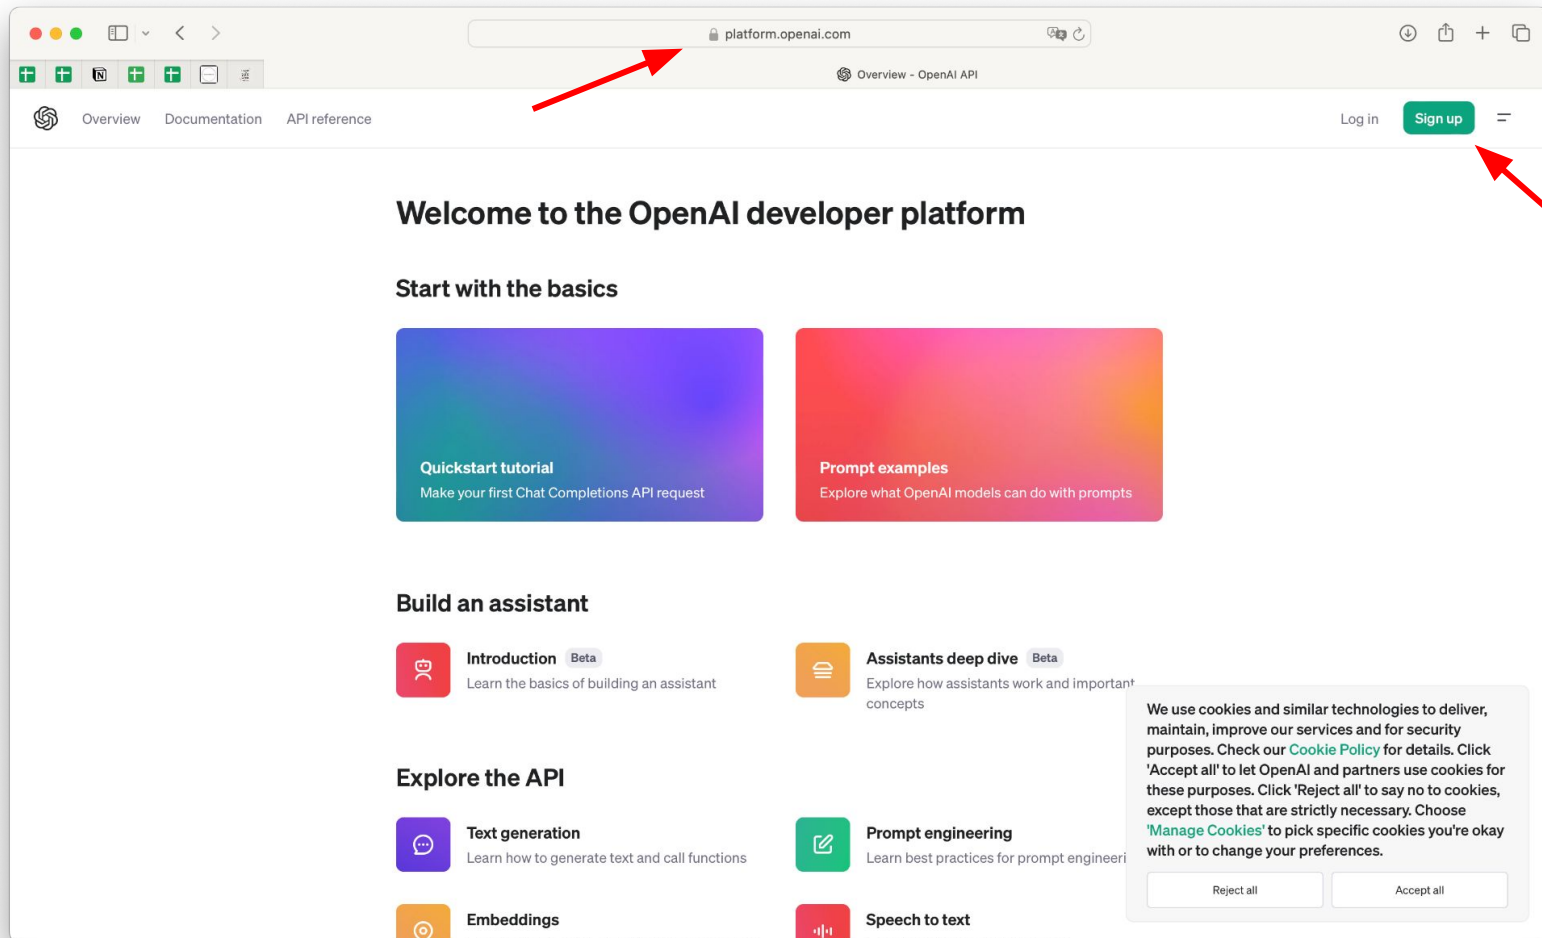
platform.openai.com

Overview - OpenAI API

Overview Documentation API reference

Log in Sign up

Welcome to the OpenAI developer platform

Start with the basics

Quickstart tutorial
Make your first Chat Completions API request

Prompt examples
Explore what OpenAI models can do with prompts

Build an assistant

Introduction Beta
Learn the basics of building an assistant

Assistants deep dive Beta
Explore how assistants work and important concepts

Explore the API

Text generation
Learn how to generate text and call functions

Prompt engineering
Learn best practices for prompt engineeri

Embeddings

Speech to text

We use cookies and similar technologies to deliver, maintain, improve our services and for security purposes. Check our Cookie Policy for details. Click 'Accept all' to let OpenAI and partners use cookies for these purposes. Click 'Reject all' to say no to cookies, except those that are strictly necessary. Choose 'Manage Cookies' to pick specific cookies you're okay with or to change your preferences.

Reject all

Accept all